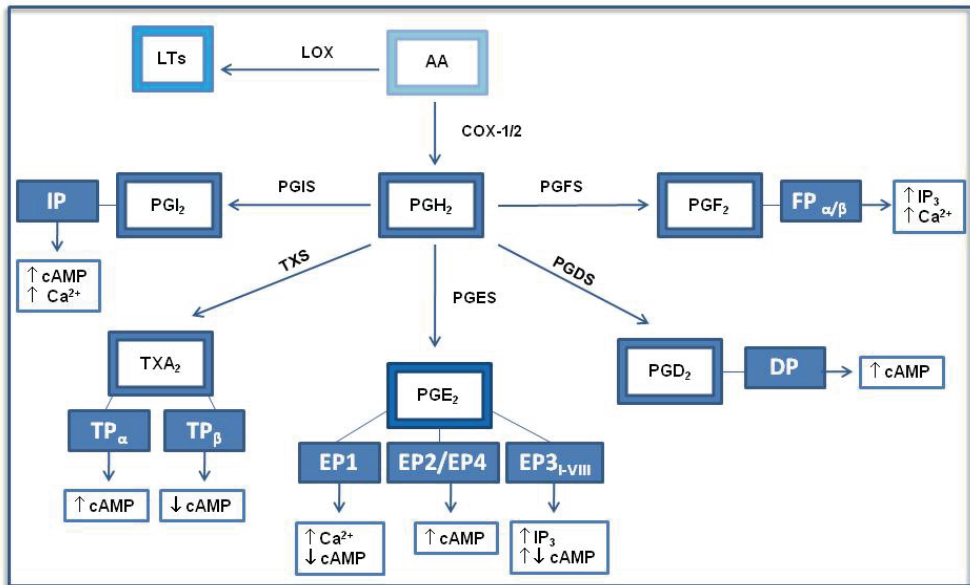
LTs

LOX

AA

COX-1/2

IP

$PGI_2$

PGIS

$PGH_2$

PGFS

$PGF_2$

$FP_{\alpha/\beta}$

$\uparrow IP_3$
$\uparrow Ca^{2+}$

$\uparrow$ cAMP
$\uparrow Ca^{2+}$

TXS

PGES

PGDS

$TXA_2$

$PGD_2$

DP

$\uparrow$ cAMP

$PGE_2$

$TP_\alpha$

$TP_\beta$

EP1

EP2/EP4

$EP3_{I-VIII}$

$\uparrow$ cAMP

$\downarrow$ cAMP

$\uparrow Ca^{2+}$
$\downarrow$ cAMP

$\uparrow$ cAMP

$\uparrow IP_3$
$\uparrow\downarrow$ cAMP